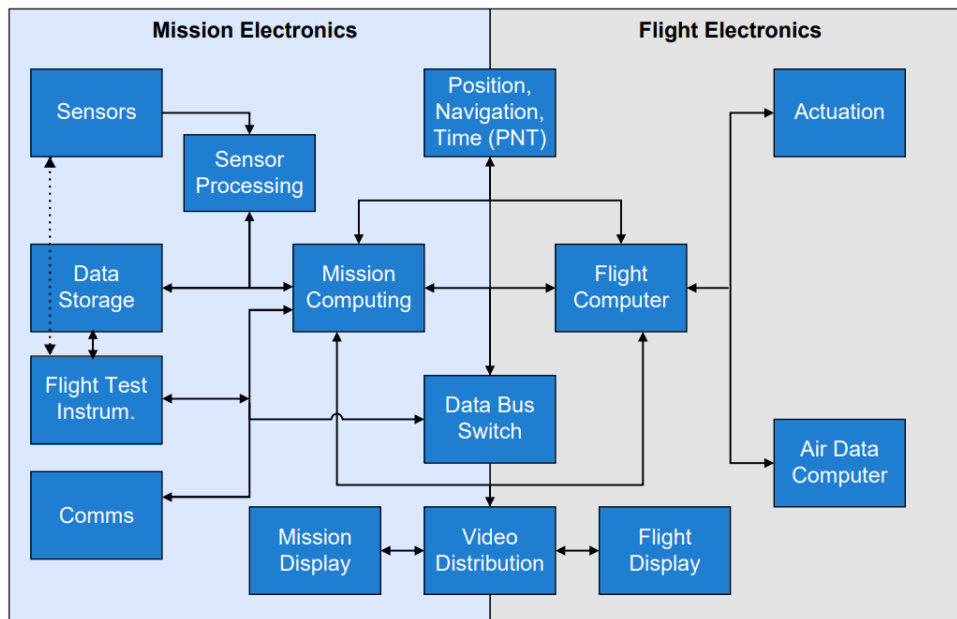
Mission Electronics

Flight Electronics

Sensors

Sensor Processing

Position, Navigation, Time (PNT)

Actuation

Data Storage

Mission Computing

Flight Computer

Flight Test Instrum.

Data Bus Switch

Air Data Computer

Comms

Mission Display

Video Distribution

Flight Display